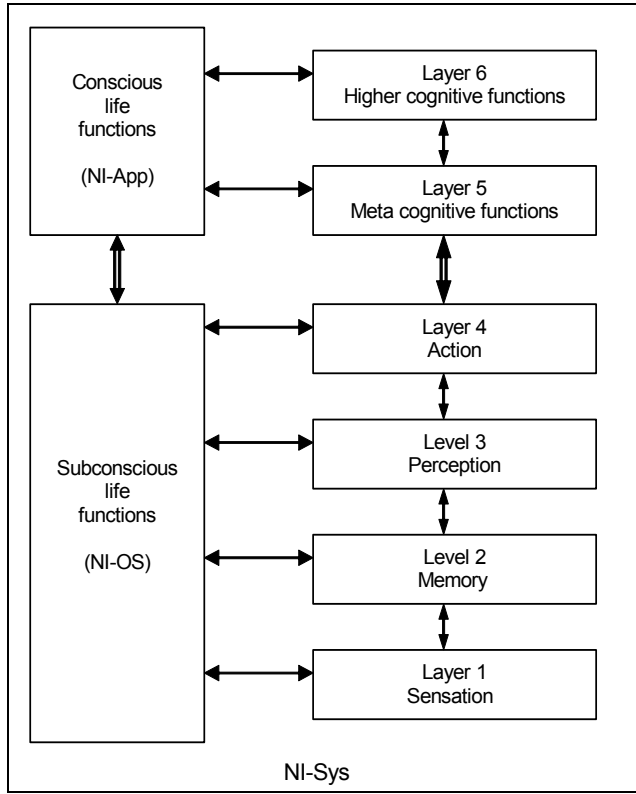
Conscious life functions

(NI-App)

Layer 6
Higher cognitive functions

Layer 5
Meta cognitive functions

Subconscious life functions

(NI-OS)

Layer 4
Action

Level 3
Perception

Level 2
Memory

Layer 1
Sensation

NI-Sys